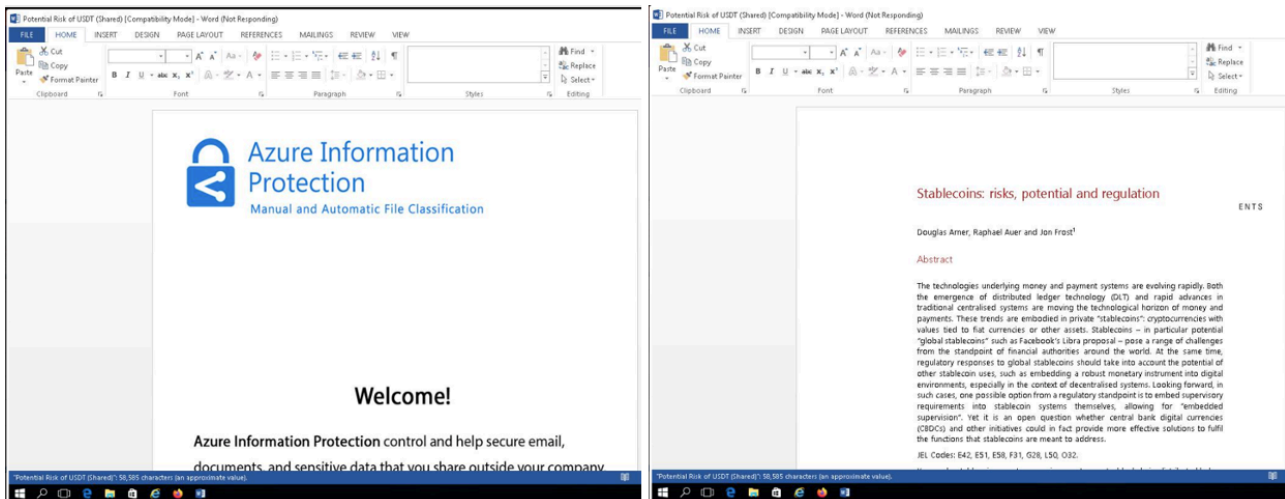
Potential Risk of USDT (Shared) [Compatibility Mode] - Word (Not Responding)

FILE HOME INSERT DESIGN PAGE LAYOUT REFERENCES MAILINGS REVIEW VIEW

Cut
Copy
Paste
Format Painter
Clipboard
Font
Paragraph
Styles
Find
Replace
Select
Editing

Azure Information Protection
Manual and Automatic File Classification

Welcome!

**Azure Information Protection** control and help secure email, documents, and sensitive data that you share outside your company

"Potential Risk of USDT (Shared)": 58,585 characters (an approximate value).

Potential Risk of USDT (Shared) [Compatibility Mode] - Word (Not Responding)

FILE HOME INSERT DESIGN PAGE LAYOUT REFERENCES MAILINGS REVIEW VIEW

Cut
Copy
Paste
Format Painter
Clipboard
Font
Paragraph
Styles
Find
Replace
Select
Editing

Stablecoins: risks, potential and regulation

ENTS

Douglas Arner, Raphael Auer and Jon Frost¹

Abstract

The technologies underlying money and payment systems are evolving rapidly. Both the emergence of distributed ledger technology (DLT) and rapid advances in traditional centralised systems are moving the technological horizon of money and payments. These trends are embodied in private "stablecoins": cryptocurrencies with values tied to fiat currencies or other assets. Stablecoins – in particular potential "global stablecoins" such as Facebook's Libra proposal – pose a range of challenges from the standpoint of financial authorities around the world. At the same time, regulatory responses to global stablecoins should take into account the potential of other stablecoin uses, such as embedding a robust monetary instrument into digital environments, especially in the context of decentralised systems. Looking forward, in such cases, one possible option from a regulatory standpoint is to embed supervisory requirements into stablecoin systems themselves, allowing for "embedded supervision". Yet it is an open question whether central bank digital currencies (CBDCs) and other initiatives could in fact provide more effective solutions to fulfil the functions that stablecoins are meant to address.

JEL Codes: E42, E51, E58, F31, G28, L50, O32.

"Potential Risk of USDT (Shared)": 58,585 characters (an approximate value).